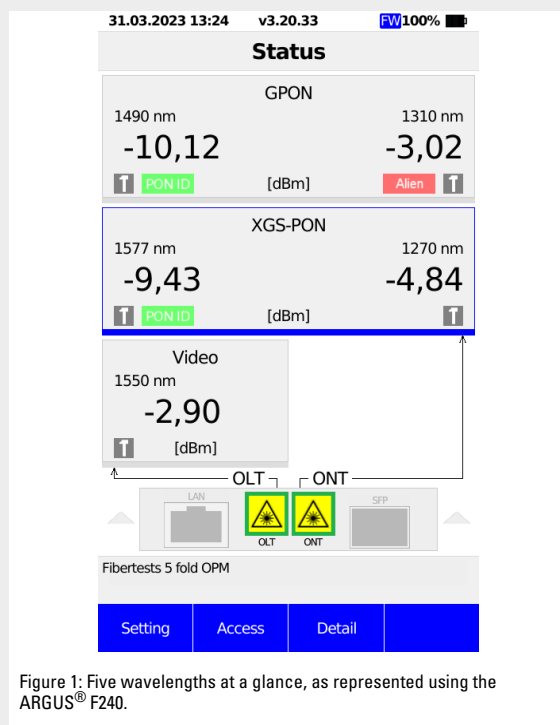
31.03.2023 13:24 v3.20.33 FW 100%

Status

GPON
1490 nm 1310 nm
-10,12 -3,02
PON ID [dBm] Alien

XGS-PON
1577 nm 1270 nm
-9,43 -4,84
PON ID [dBm]

Video
1550 nm
-2,90
[dBm]

OLT ONT

LAN OLT ONT SFP

Fibertests 5 fold OPM

Setting Access Detail

Figure 1: Five wavelengths at a glance, as represented using the ARGUS® F240.